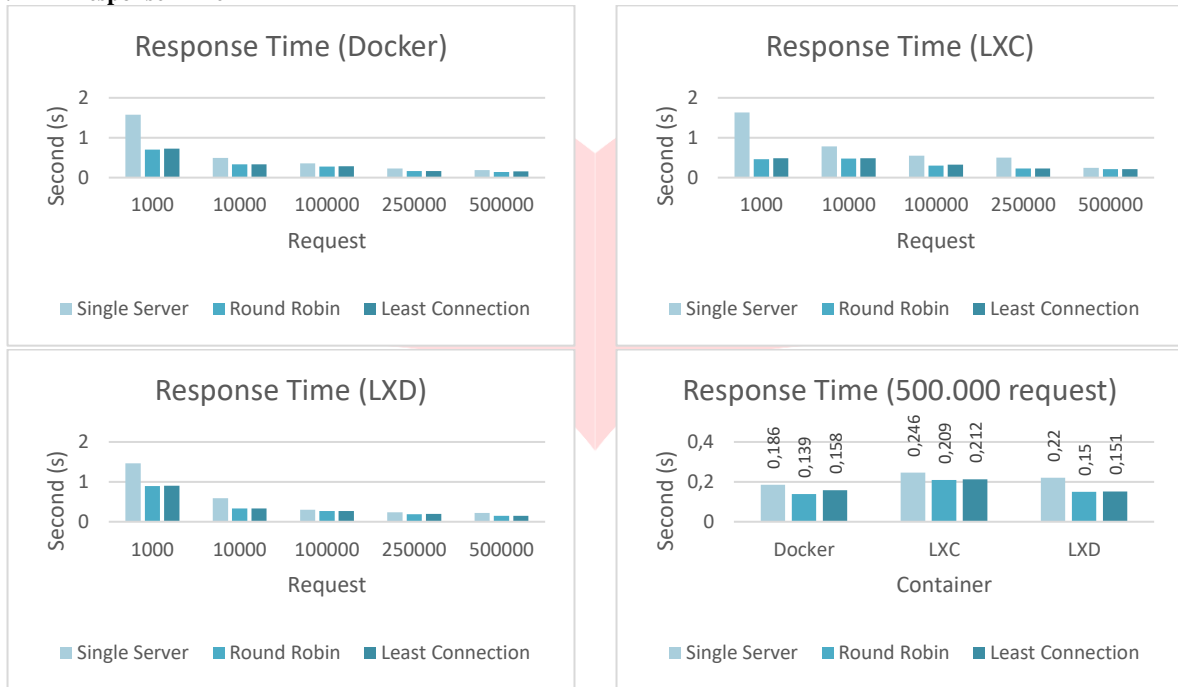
Response Time (Docker)

Second (s)
2
1
0
1000 10000 100000 250000 500000
Request

Single Server Round Robin Least Connection

Response Time (LXC)

Second (s)
2
1
0
1000 10000 100000 250000 500000
Request

Single Server Round Robin Least Connection

Response Time (LXD)

Second (s)
2
1
0
1000 10000 100000 250000 500000
Request

Single Server Round Robin Least Connection

Response Time (500.000 request)

Second (s)
0,4
0,2
0
0,186 0,139 0,158
0,246 0,209 0,212
0,22 0,15 0,151
Docker LXC LXD
Container

Single Server Round Robin Least Connection